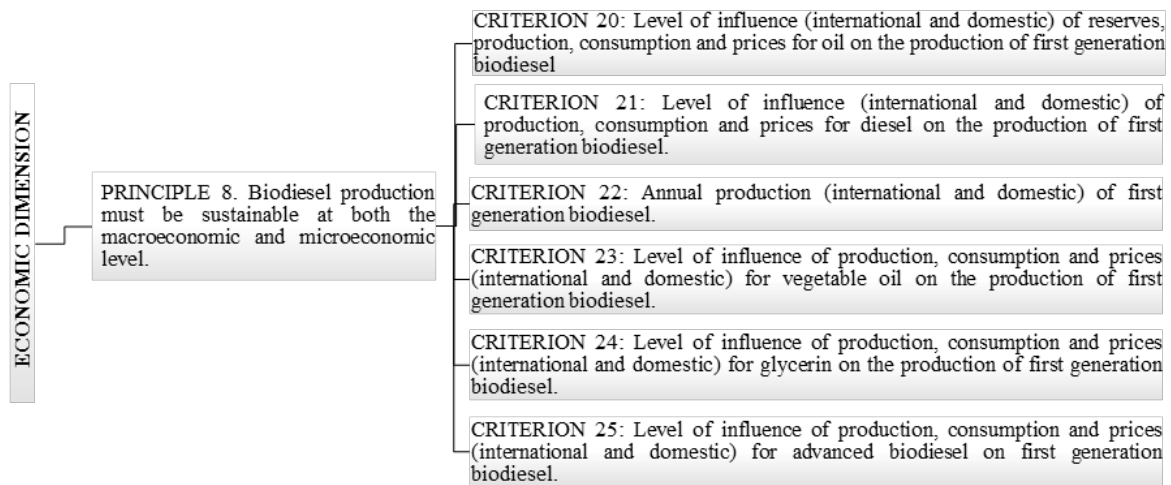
ECONOMIC DIMENSION

PRINCIPLE 8. Biodiesel production must be sustainable at both the macroeconomic and microeconomic level.

CRITERION 20: Level of influence (international and domestic) of reserves, production, consumption and prices for oil on the production of first generation biodiesel

CRITERION 21: Level of influence (international and domestic) of production, consumption and prices for diesel on the production of first generation biodiesel.

CRITERION 22: Annual production (international and domestic) of first generation biodiesel.

CRITERION 23: Level of influence of production, consumption and prices (international and domestic) for vegetable oil on the production of first generation biodiesel.

CRITERION 24: Level of influence of production, consumption and prices (international and domestic) for glycerin on the production of first generation biodiesel.

CRITERION 25: Level of influence of production, consumption and prices (international and domestic) for advanced biodiesel on first generation biodiesel.